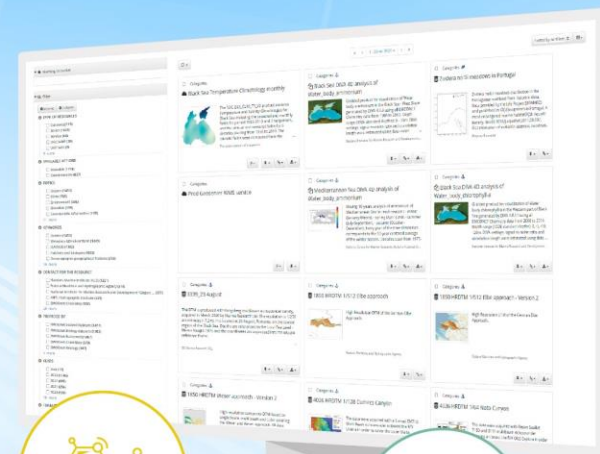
Black Sea Temperature Climatology monthly

Black Sea DIVA 4D analysis of Water_body_ammonium

Evidence on SI mesozones in Portugal

Pinna nobilis in PAM

Mediterranean Sea DIVA 4D analysis of Water_body_ammonium

Black Sea DIVA 4D analysis of Water_body_chlorophyll-a

EOPS_25 August

1850 HRDTM 1/16' the approach

1850 HRDTM 1/16' the approach - Version 2

1850 HRDTM ocean approach - Version 2

Acoustic Survey

1950 HRDTM 1/16 Dune Canyon